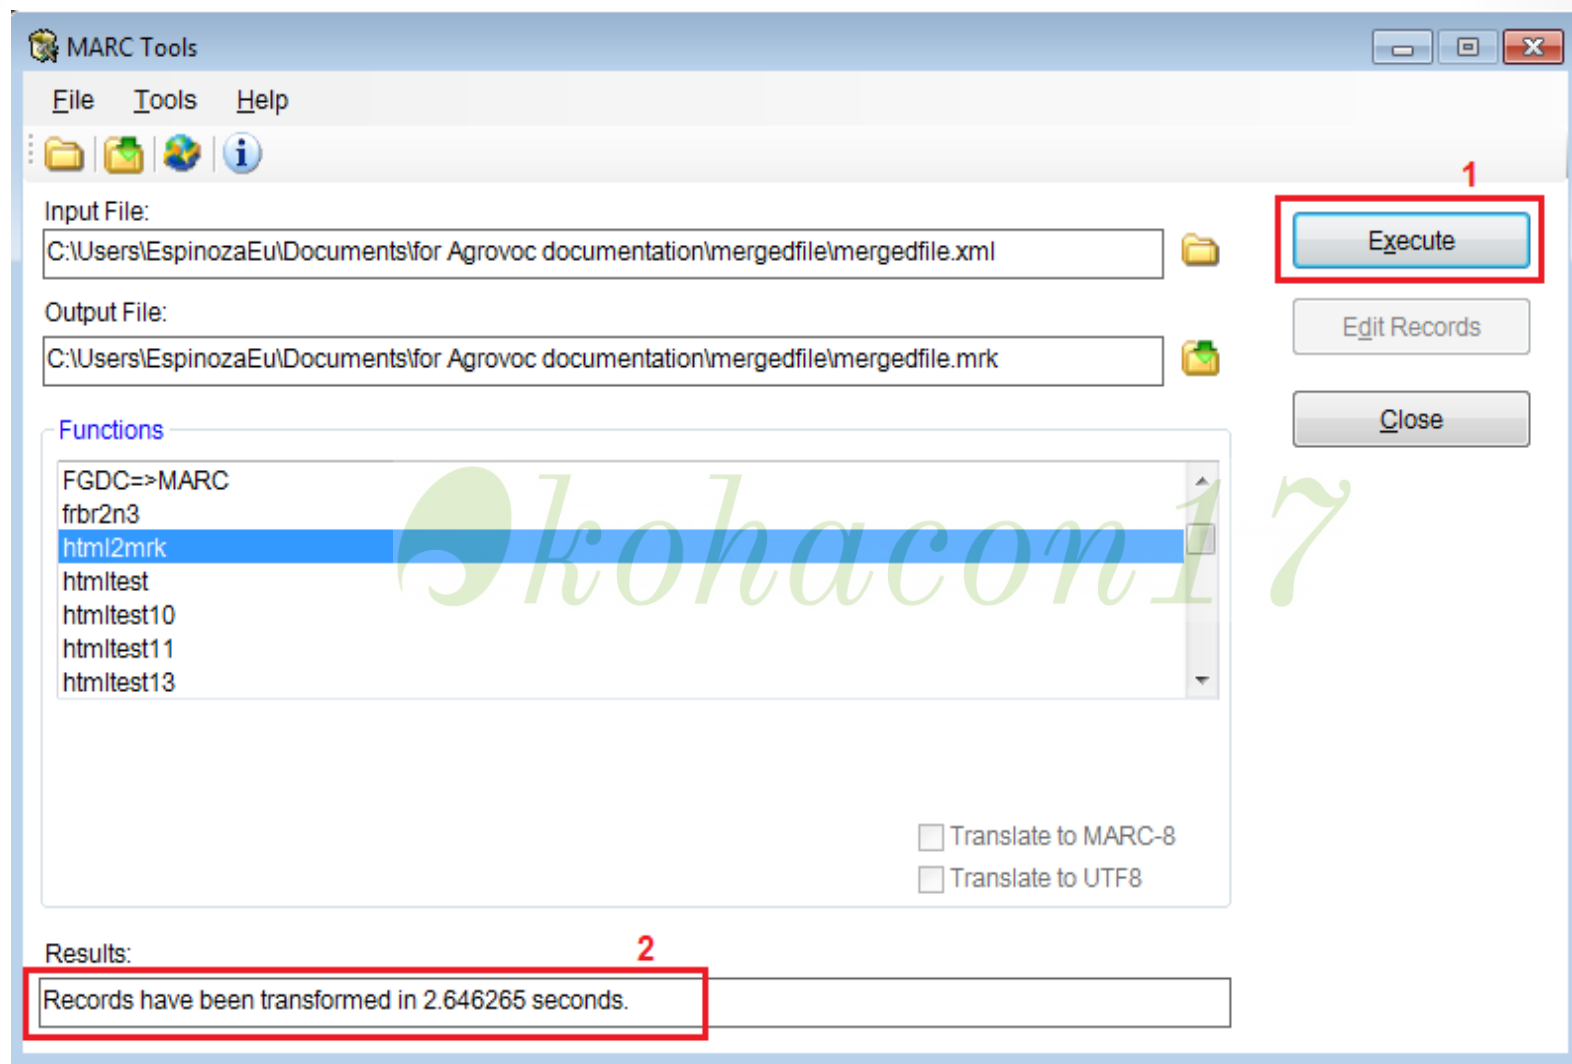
MARC Tools

File Tools Help

Input File:
C:\Users\EspinozaEu\Documents\for Agrovoc documentation\mergedfile\mergedfile.xml

Output File:
C:\Users\EspinozaEu\Documents\for Agrovoc documentation\mergedfile\mergedfile.mrk

1
Execute
Edit Records
Close

Functions
FGDC=>MARC
frbr2n3
html2mrk
htmltest
htmltest10
htmltest11
htmltest13

Translate to MARC-8
Translate to UTF8

Okohacon17

Results:
2
Records have been transformed in 2.646265 seconds.